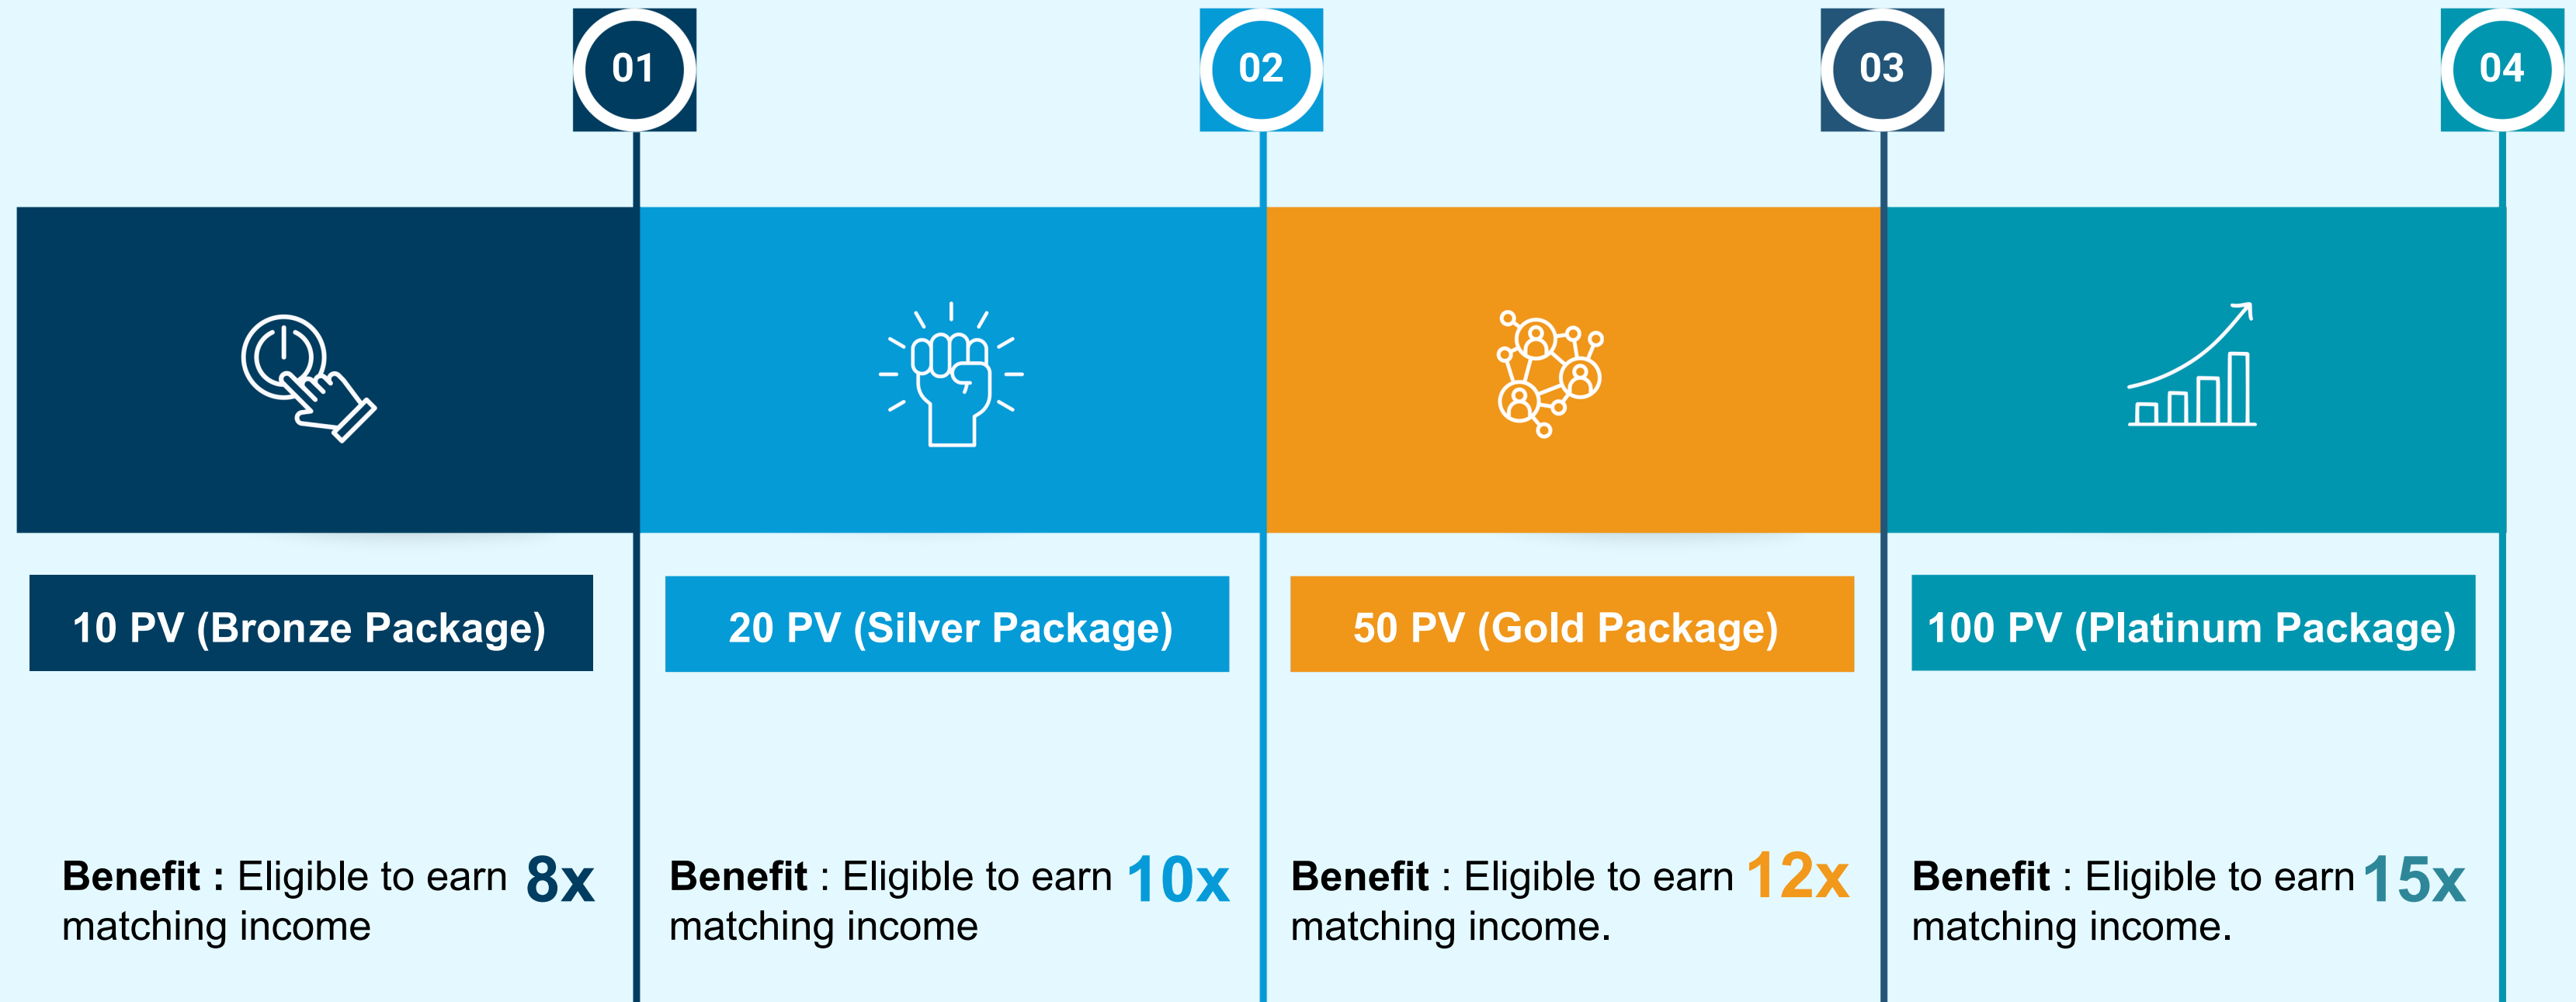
01

10 PV (Bronze Package)

**Benefit :** Eligible to earn 8x matching income

02

20 PV (Silver Package)

**Benefit** : Eligible to earn 10x matching income

03

50 PV (Gold Package)

**Benefit** : Eligible to earn 12x matching income.

04

100 PV (Platinum Package)

**Benefit** : Eligible to earn 15x matching income.